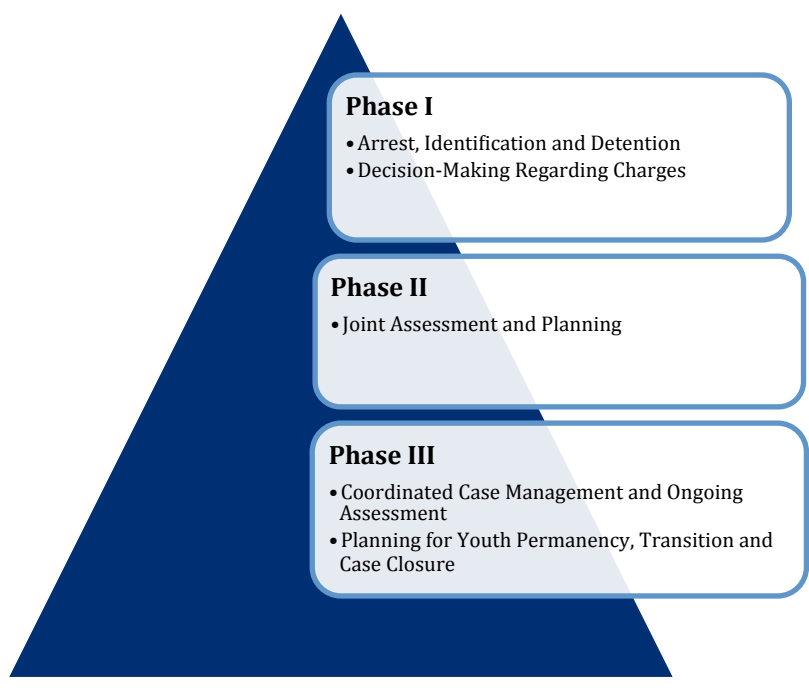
Phase I

• Arrest, Identification and Detention
• Decision-Making Regarding Charges

Phase II

• Joint Assessment and Planning

Phase III

• Coordinated Case Management and Ongoing Assessment
• Planning for Youth Permanency, Transition and Case Closure